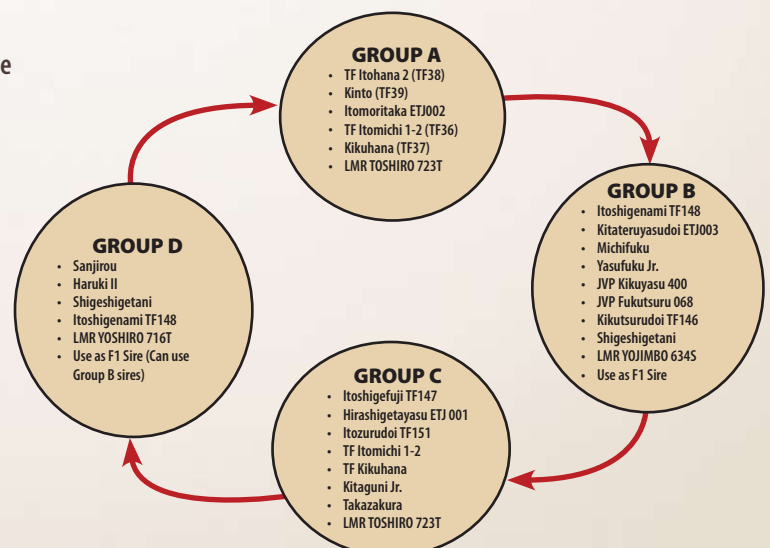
e

GROUP A
- TF Itohana 2 (TF38)
- Kinto (TF39)
- Itomoritaka ETJ002
- TF Itomichi 1-2 (TF36)
- Kikuhana (TF37)
- LMR TOSHIRO 723T

GROUP B
- Itoshigenami TF148
- Kitateruyasudoi ETJ003
- Michifuku
- Yasufuku Jr.
- JVP Kikuyasu 400
- JVP Fukutsuru 068
- Kikutsurudoi TF146
- Shigeshigetani
- LMR YOJIMBO 634S
- Use as F1 Sire

GROUP C
- Itoshigefuji TF147
- Hirashigetayasu ETJ 001
- Itozurudoi TF151
- TF Itomichi 1-2
- TF Kikuhana
- Kitaguni Jr.
- Takazakura
- LMR TOSHIRO 723T

GROUP D
- Sanjirou
- Haruki II
- Shigeshigetani
- Itoshigenami TF148
- LMR YOSHIRO 716T
- Use as F1 Sire (Can use Group B sires)